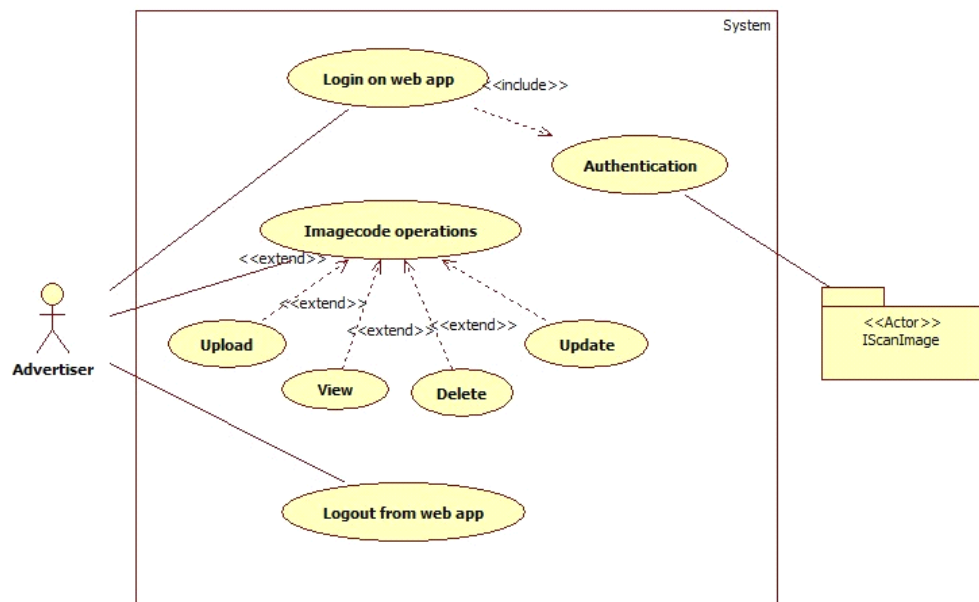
System

Login on web app

<<include>>

Authentication

Imagecode operations

<<extend>>

<<extend>>

<<extend>>

<<extend>>

Upload

View

Delete

Update

Advertiser

<<Actor>>
IScanImage

Logout from web app